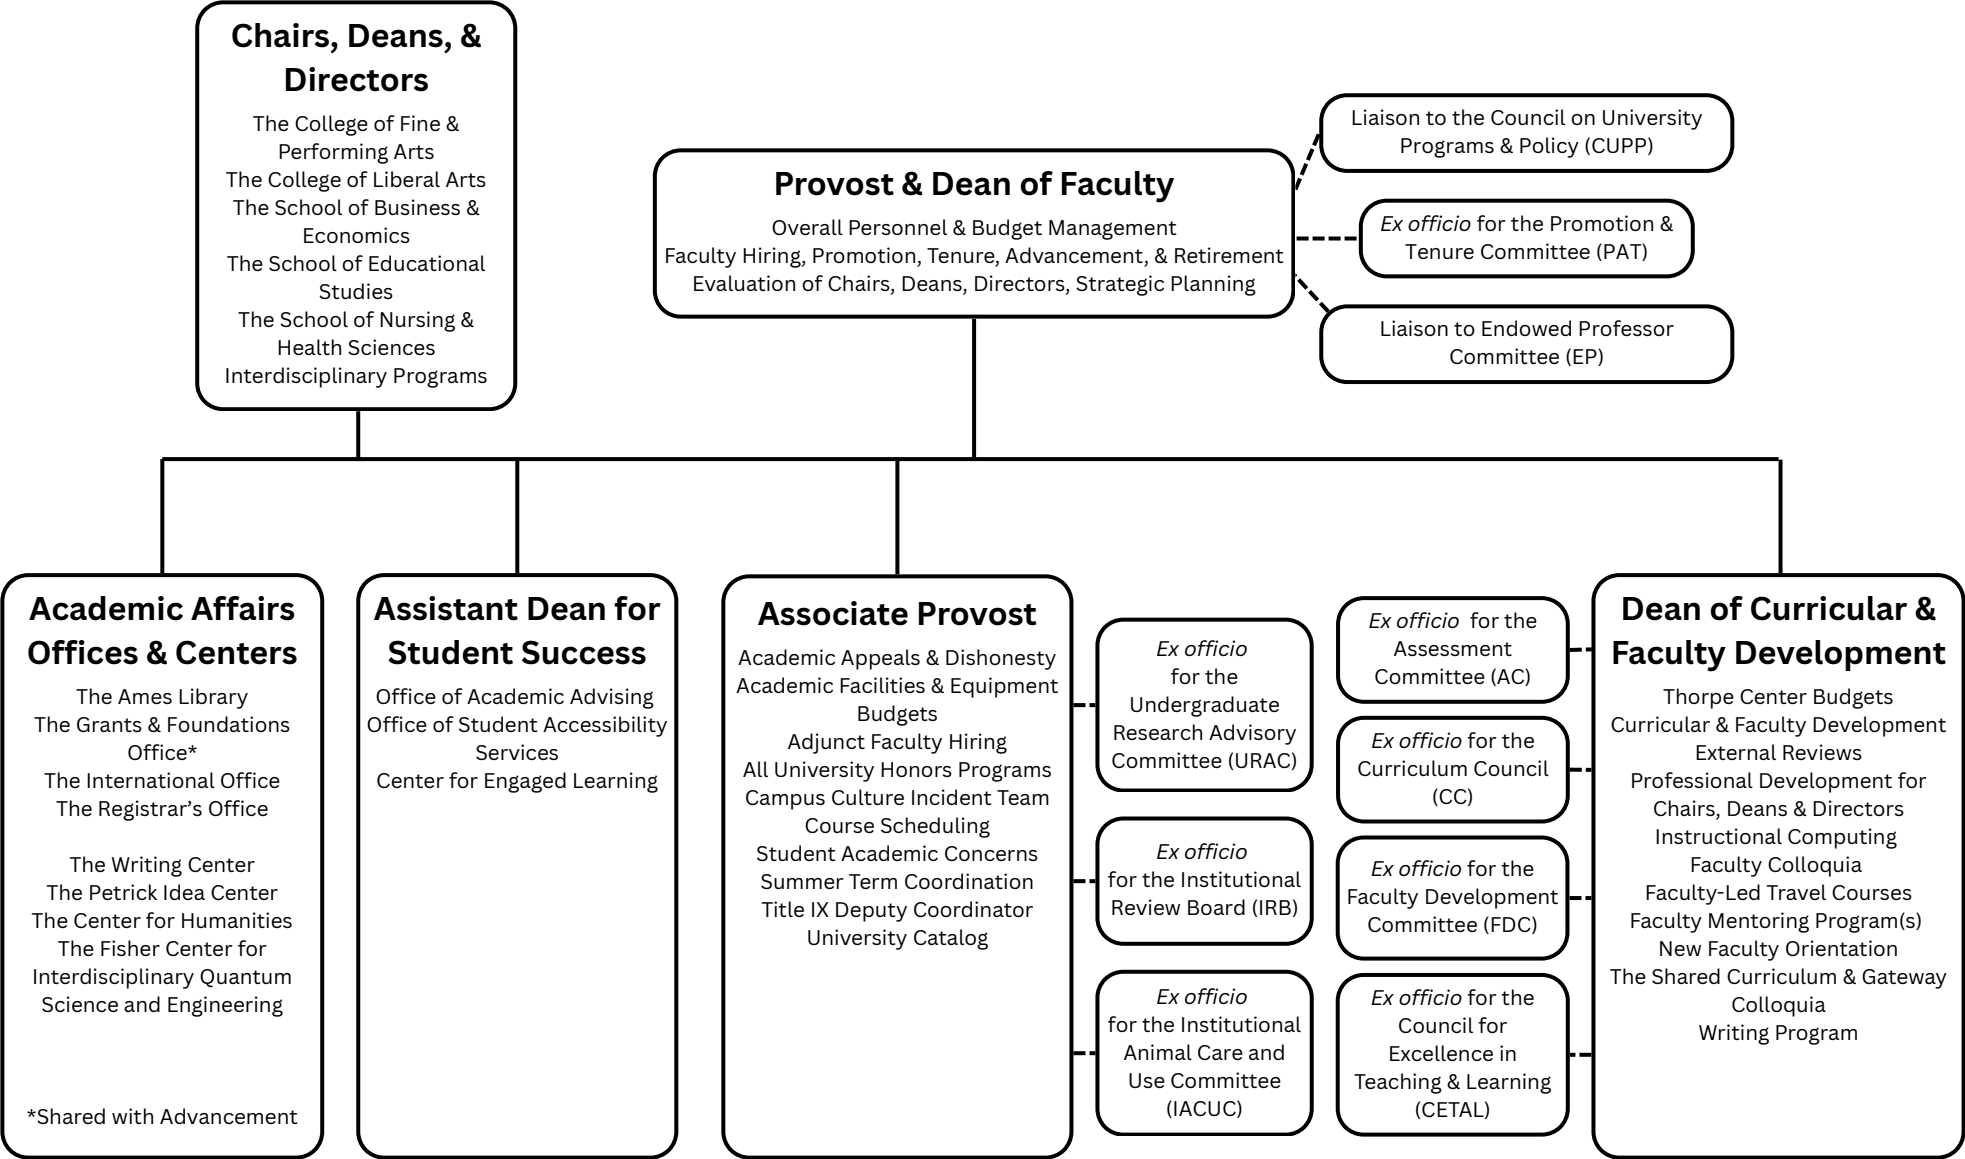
Chairs, Deans, & Directors

The College of Fine & Performing Arts
The College of Liberal Arts
The School of Business & Economics
The School of Educational Studies
The School of Nursing & Health Sciences
Interdisciplinary Programs

Provost & Dean of Faculty

Overall Personnel & Budget Management
Faculty Hiring, Promotion, Tenure, Advancement, & Retirement
Evaluation of Chairs, Deans, Directors, Strategic Planning

Liaison to the Council on University Programs & Policy (CUPP)

*Ex officio* for the Promotion & Tenure Committee (PAT)

Liaison to Endowed Professor Committee (EP)

Academic Affairs Offices & Centers

The Ames Library
The Grants & Foundations Office*
The International Office
The Registrar's Office

The Writing Center
The Petrick Idea Center
The Center for Humanities
The Fisher Center for Interdisciplinary Quantum Science and Engineering

*Shared with Advancement

Assistant Dean for Student Success

Office of Academic Advising
Office of Student Accessibility Services
Center for Engaged Learning

Associate Provost

Academic Appeals & Dishonesty
Academic Facilities & Equipment Budgets
Adjunct Faculty Hiring
All University Honors Programs
Campus Culture Incident Team
Course Scheduling
Student Academic Concerns
Summer Term Coordination
Title IX Deputy Coordinator
University Catalog

*Ex officio* for the Undergraduate Research Advisory Committee (URAC)

*Ex officio* for the Institutional Review Board (IRB)

*Ex officio* for the Institutional Animal Care and Use Committee (IACUC)

*Ex officio* for the Assessment Committee (AC)

*Ex officio* for the Curriculum Council (CC)

*Ex officio* for the Faculty Development Committee (FDC)

*Ex officio* for the Council for Excellence in Teaching & Learning (CETAL)

Dean of Curricular & Faculty Development

Thorpe Center Budgets
Curricular & Faculty Development
External Reviews
Professional Development for Chairs, Deans & Directors
Instructional Computing
Faculty Colloquia
Faculty-Led Travel Courses
Faculty Mentoring Program(s)
New Faculty Orientation
The Shared Curriculum & Gateway Colloquia
Writing Program